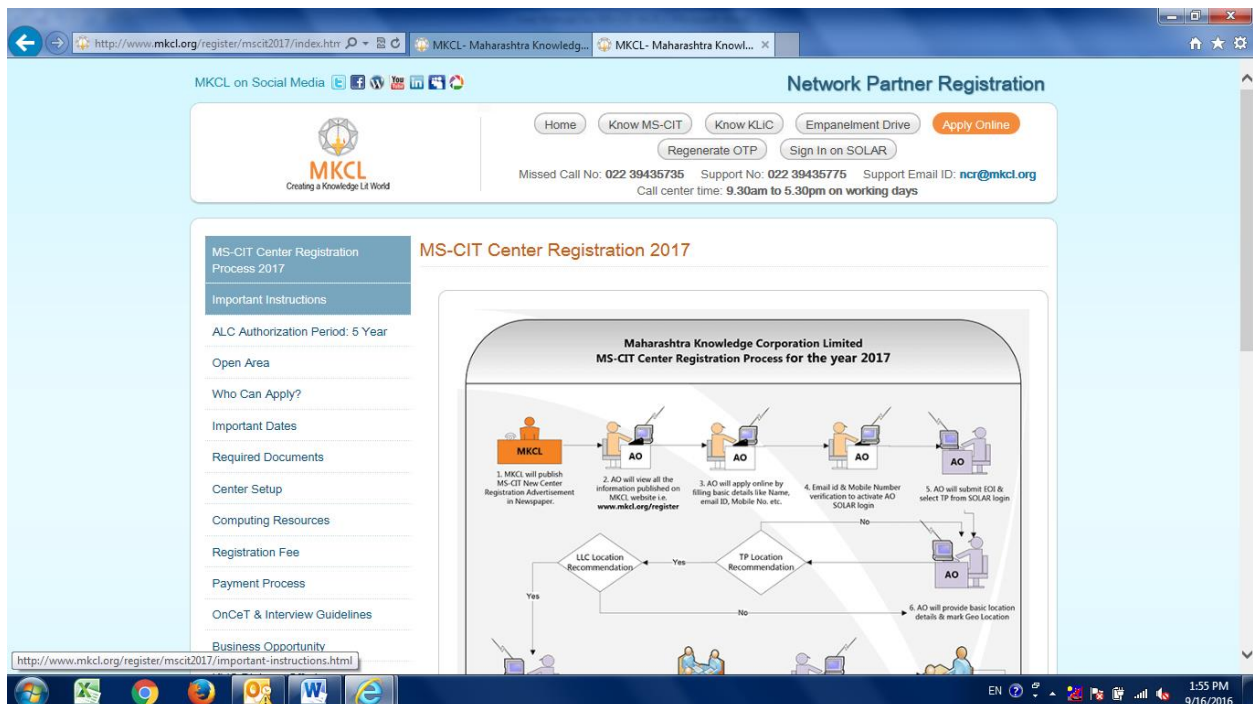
http://www.mkcl.org/register/mscit2017/index.htm
MKCL- Maharashtra Knowledg...
MKCL- Maharashtra Knowl... ×

MKCL on Social Media

Network Partner Registration

MKCL
Creating a Knowledge Lit World

Home | Know MS-CIT | Know KLiC | Empanelment Drive | Apply Online
Regenerate OTP | Sign In on SOLAR

Missed Call No: 022 39435735 Support No: 022 39435775 Support Email ID: ncr@mkcl.org
Call center time: 9.30am to 5.30pm on working days

MS-CIT Center Registration Process 2017
Important Instructions
ALC Authorization Period: 5 Year
Open Area
Who Can Apply?
Important Dates
Required Documents
Center Setup
Computing Resources
Registration Fee
Payment Process
OnCeT & Interview Guidelines
Business Opportunity

MS-CIT Center Registration 2017

Maharashtra Knowledge Corporation Limited
MS-CIT Center Registration Process for the year 2017

MKCL
1. MKCL will publish MS-CIT New Center Registration Advertisement in Newspaper.
AO
2. AO will view all the information published on MKCL website i.e. www.mkcl.org/register
AO
3. AO will apply online by filling basic details like Name, email ID, Mobile No. etc.
AO
4. Email id & Mobile Number verification to activate AO SOLAR login
AO
5. AO will submit EOI & select TP from SOLAR login
No
LLC Location Recommendation
Yes
TP Location Recommendation
AO
Yes
No
6. AO will provide basic location details & mark Geo Location

http://www.mkcl.org/register/mscit2017/important-instructions.html

EN 1:55 PM 9/16/2016